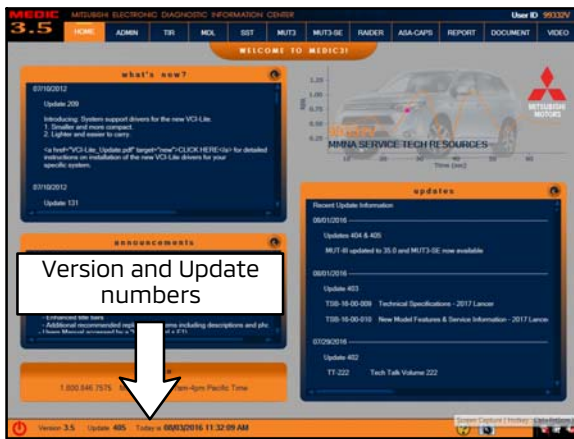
MEDIC 3.5 MITSUBISHI ELECTRONIC DIAGNOSTIC INFORMATION CENTER User ID 99332V

HOME ADMIN TIR MDL SST MUT3 MUT3-SE RAIDER ASA-CAPS REPORT DOCUMENT VIDEO

WELCOME TO MEDIC3!

what's new?

07/10/2012

Update 209

Introducing: System support drivers for the new VCI-Lite.
1. Smaller and more compact.
2. Lighter and easier to carry.

<a href="VCI-Lite_Update.pdf" target="new">CLICK HERE</a> for detailed instructions on installation of the new VCI-Lite drivers for your specific system.

07/10/2012

Update 131

MITSUBISHI MOTORS

MMNA SERVICE TECH RESOURCES

Time (sec)

updates

Recent Update Information

08/01/2016

Updates 404 & 405

MUT-III updated to 35.0 and MUT3-SE now available

08/01/2016

Update 403

TSB-16-00-009 Technical Specifications - 2017 Lancer

TSB-16-00-010 New Model Features & Service Information - 2017 Lancer

07/29/2016

Update 402

TT-222 Tech Talk Volume 222

announcements

Version and Update numbers

- Enhanced title bars
- Additional recommended repl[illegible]ms including descriptions and pic
- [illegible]

1.800.846.7575 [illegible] -4pm Pacific Time

Version 3.5 Update 405 Today is 08/03/2016 11:32:09 AM

Screen Capture | Hotkey: Ctrl+PrtScrn